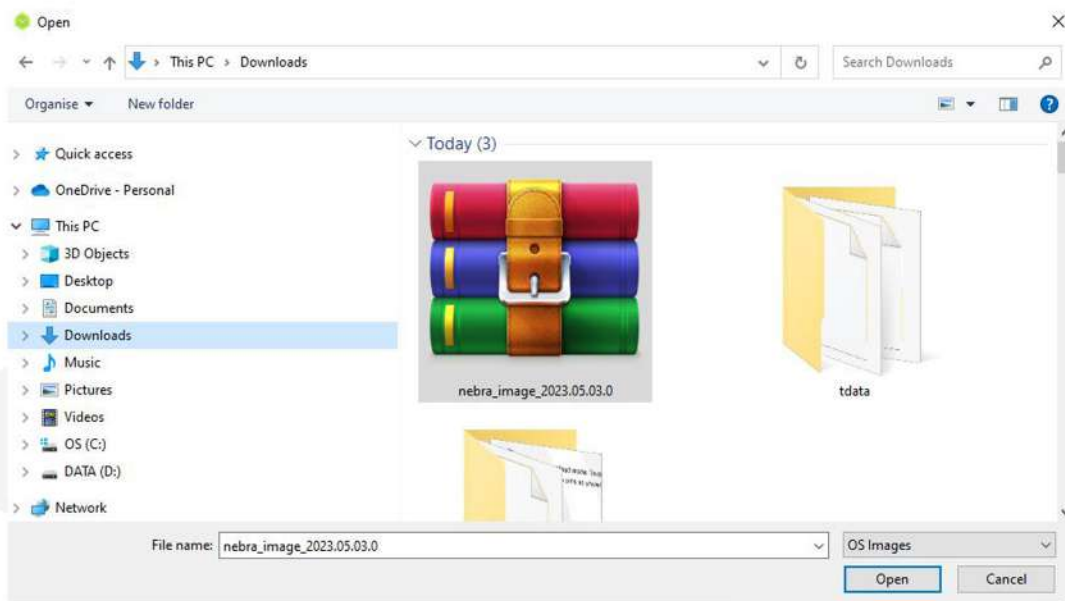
Open

This PC > Downloads

Search Downloads

Organise ▾ New folder

Quick access
OneDrive - Personal
This PC
3D Objects
Desktop
Documents
Downloads
Music
Pictures
Videos
OS (C:)
DATA (D:)
Network

Today (3)

nebra_image_2023.05.03.0

tdata

File name: nebra_image_2023.05.03.0

OS Images

Open Cancel